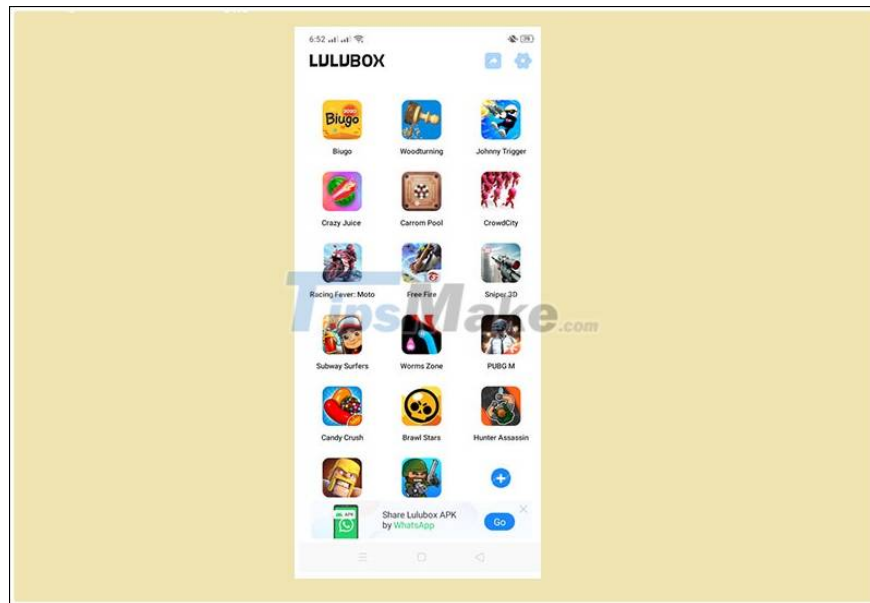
6:52

LULUBOX

Biugo
Biugo

Woodturning

Johnny Trigger

Crazy Juice

Carrom Pool

CrowdCity

Racing Fever: Moto

Free Fire

Sniper 3D

Subway Surfers

Worms Zone

PUBG M

Candy Crush

Brawl Stars

Hunter Assassin

TipsMake.com

Share Lulubox APK by WhatsApp

Go